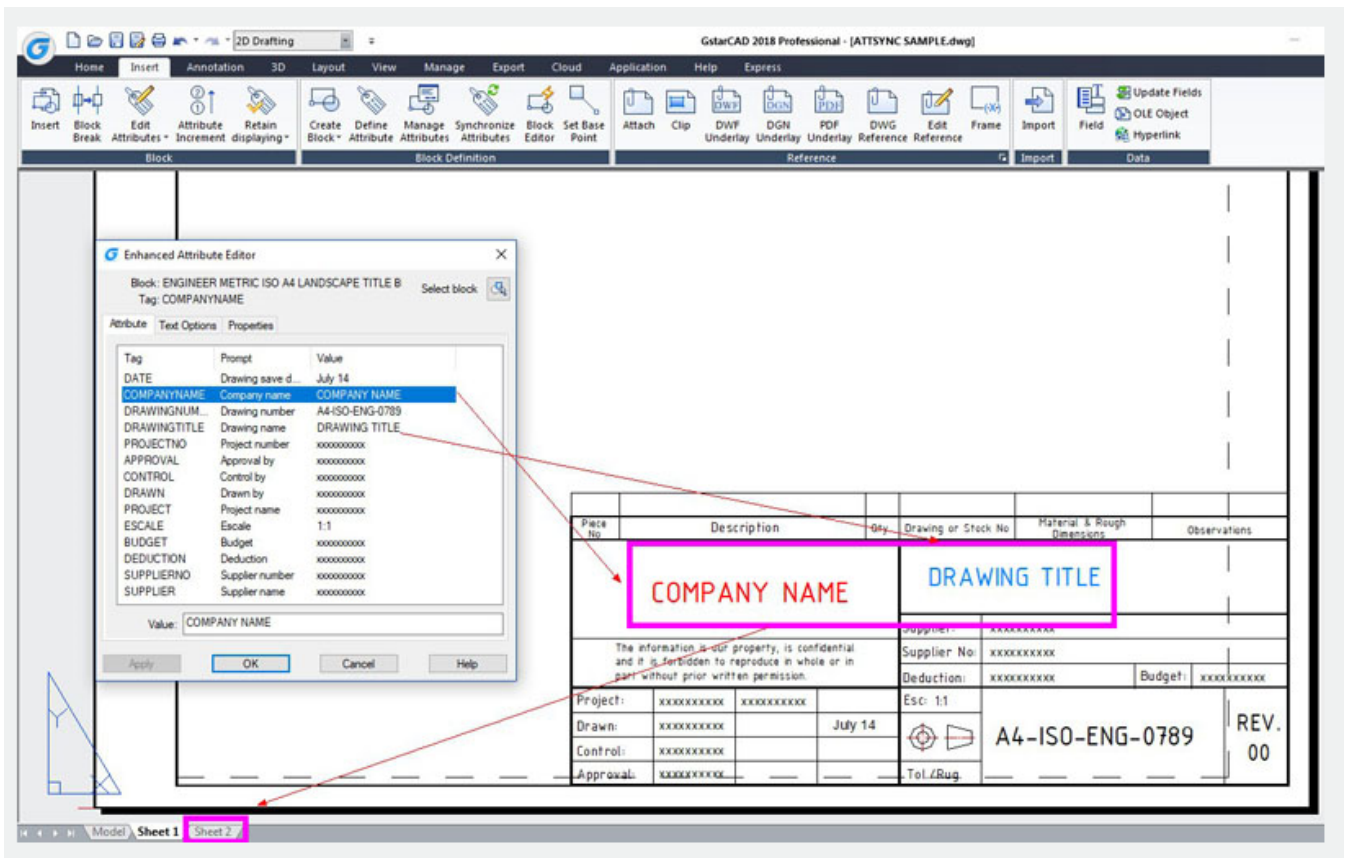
2D Drafting

GstarCAD 2018 Professional - [ATTSYNC SAMPLE.dwg]

Home Insert Annotation 3D Layout View Manage Export Cloud Application Help Express

Insert Block Break Edit Attributes Attribute Increment Retain displaying
Block
Create Block Define Attribute Manage Attributes Synchronize Attributes Block Editor Set Base Point
Block Definition
Attach Clip DWF Underlay DGN Underlay PDF Underlay DWG Reference Edit Reference Frame
Reference
Import
Import
Field Update Fields OLE Object Hyperlink
Data

Enhanced Attribute Editor
Block: ENGINEER METRIC ISO A4 LANDSCAPE TITLE B
Tag: COMPANYNAME
Select block
Attribute Text Options Properties

| Tag | Prompt | Value |
|---|---|---|
| DATE | Drawing save d... | July 14 |
| COMPANYNAME | Company name | COMPANY NAME |
| DRAWINGNUM... | Drawing number | A4-ISO-ENG-0789 |
| DRAWINGTITLE | Drawing name | DRAWING TITLE |
| PROJECTNO | Project number | xxxxxxxxxx |
| APPROVAL | Approval by | xxxxxxxxxx |
| CONTROL | Control by | xxxxxxxxxx |
| DRAWN | Drawn by | xxxxxxxxxx |
| PROJECT | Project name | xxxxxxxxxx |
| ESCALE | Escale | 1:1 |
| BUDGET | Budget | xxxxxxxxxx |
| DEDUCTION | Deduction | xxxxxxxxxx |
| SUPPLIERNO | Supplier number | xxxxxxxxxx |
| SUPPLIER | Supplier name | xxxxxxxxxx |

Value: COMPANY NAME
Apply OK Cancel Help

Piece No Description Qty Drawing or Stock No Material & Rough Dimensions Observations

COMPANY NAME
DRAWING TITLE

Supplier: xxxxxxxxxx
Supplier No: xxxxxxxxxx
Deduction: xxxxxxxxxx Budget: xxxxxxxxxx
The information is our property, is confidential and it is forbidden to reproduce in whole or in part without prior written permission.
Project: xxxxxxxxxx xxxxxxxxxx
Drawn: xxxxxxxxxx July 14
Control: xxxxxxxxxx
Approval: xxxxxxxxxx
Esc: 1:1
Tol./Rug.
A4-ISO-ENG-0789
REV. 00

Model Sheet 1 Sheet 2